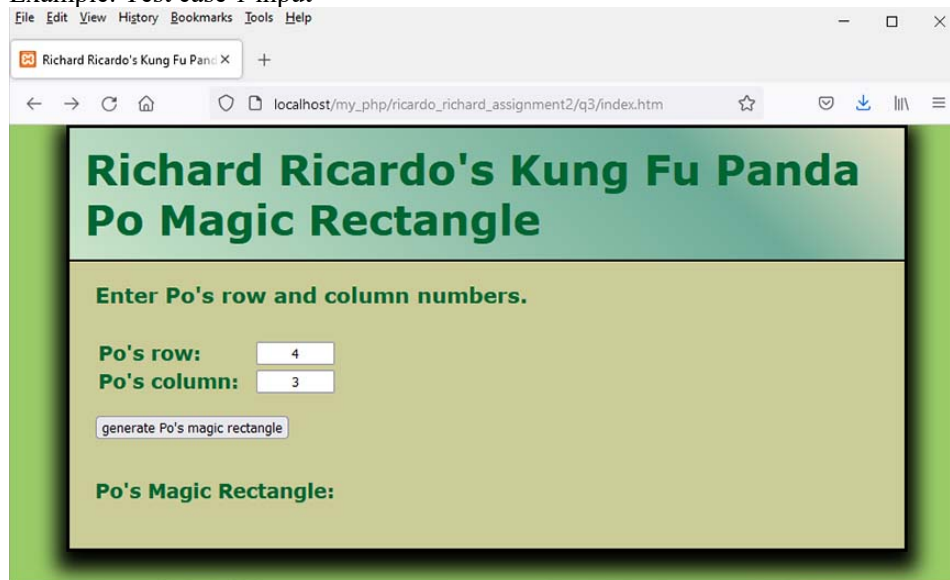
Example: Test case 1 input

File Edit View History Bookmarks Tools Help

Richard Ricardo's Kung Fu Pand ×

+

localhost/my_php/ricardo_richard_assignment2/q3/index.htm

Richard Ricardo's Kung Fu Panda Po Magic Rectangle

Enter Po's row and column numbers.

Po's row: 4

Po's column: 3

generate Po's magic rectangle

Po's Magic Rectangle: